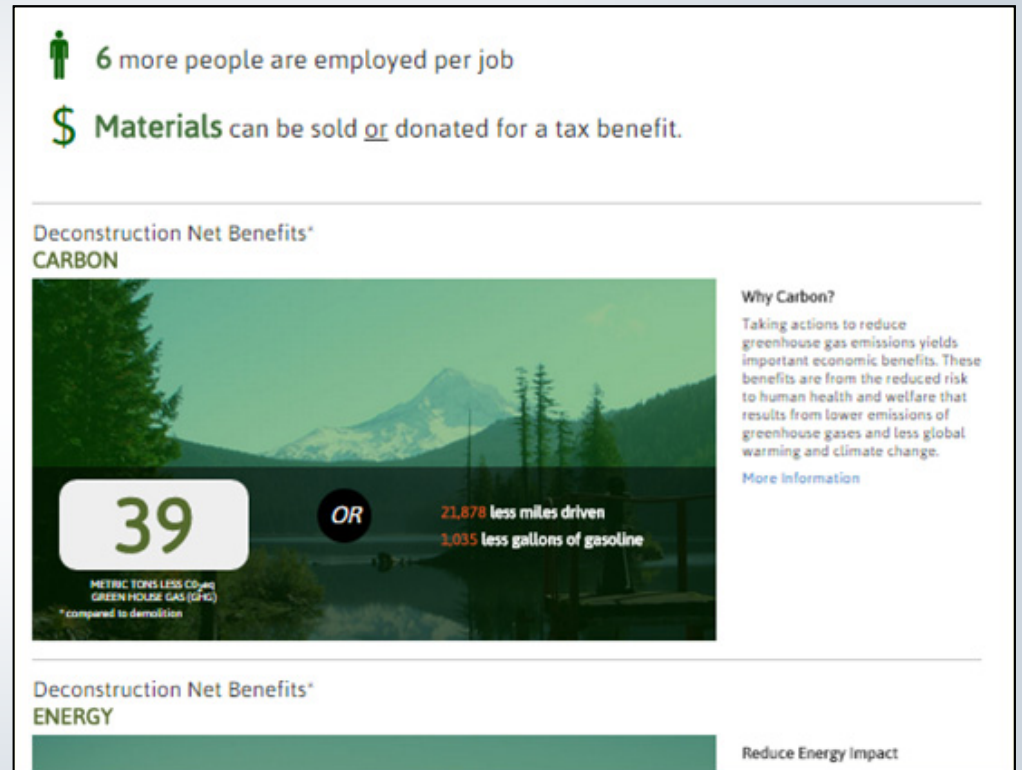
6 more people are employed per job

$ Materials can be sold or donated for a tax benefit.

Deconstruction Net Benefits*
CARBON

39

METRIC TONS LESS $CO_2eq$
GREEN HOUSE GAS (GHG)
*compared to demolition

OR

21,878 less miles driven
1,035 less gallons of gasoline

Why Carbon?

Taking actions to reduce greenhouse gas emissions yields important economic benefits. These benefits are from the reduced risk to human health and welfare that results from lower emissions of greenhouse gases and less global warming and climate change.

More Information

Deconstruction Net Benefits*
ENERGY

Reduce Energy Impact